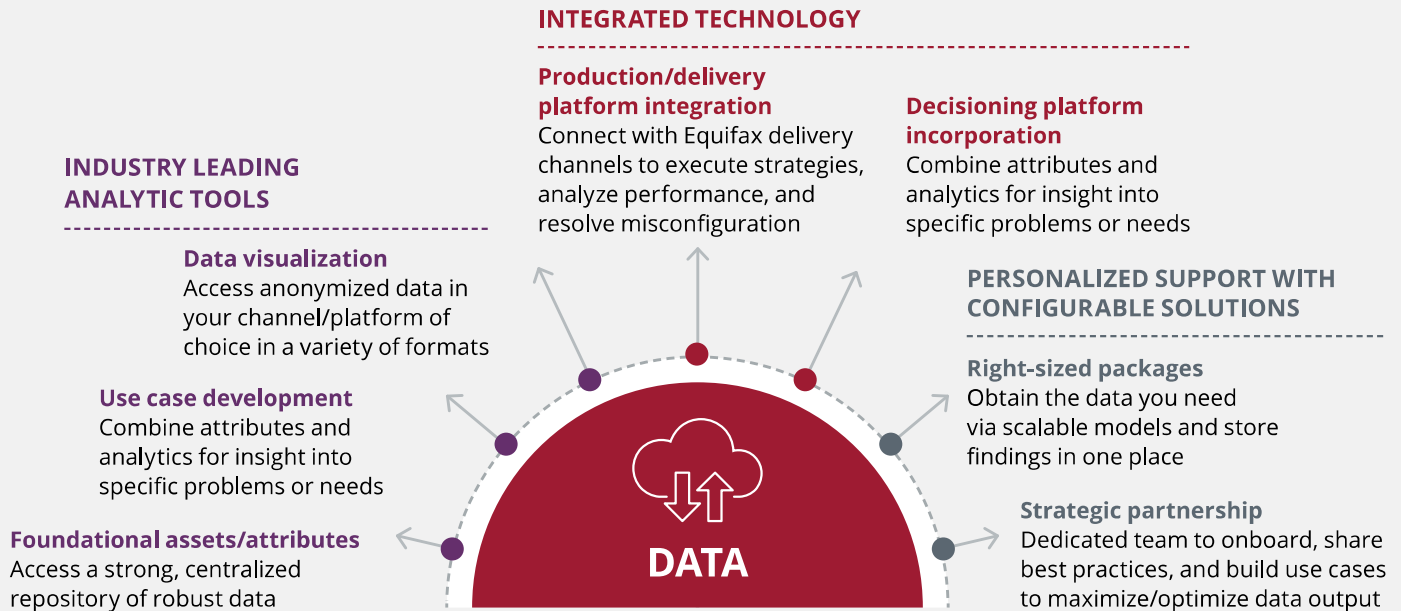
INTEGRATED TECHNOLOGY

Production/delivery platform integration
Connect with Equifax delivery channels to execute strategies, analyze performance, and resolve misconfiguration

Decisioning platform incorporation
Combine attributes and analytics for insight into specific problems or needs

INDUSTRY LEADING ANALYTIC TOOLS

Data visualization
Access anonymized data in your channel/platform of choice in a variety of formats

Use case development
Combine attributes and analytics for insight into specific problems or needs

Foundational assets/attributes
Access a strong, centralized repository of robust data

PERSONALIZED SUPPORT WITH CONFIGURABLE SOLUTIONS

Right-sized packages
Obtain the data you need via scalable models and store findings in one place

Strategic partnership
Dedicated team to onboard, share best practices, and build use cases to maximize/optimize data output

DATA